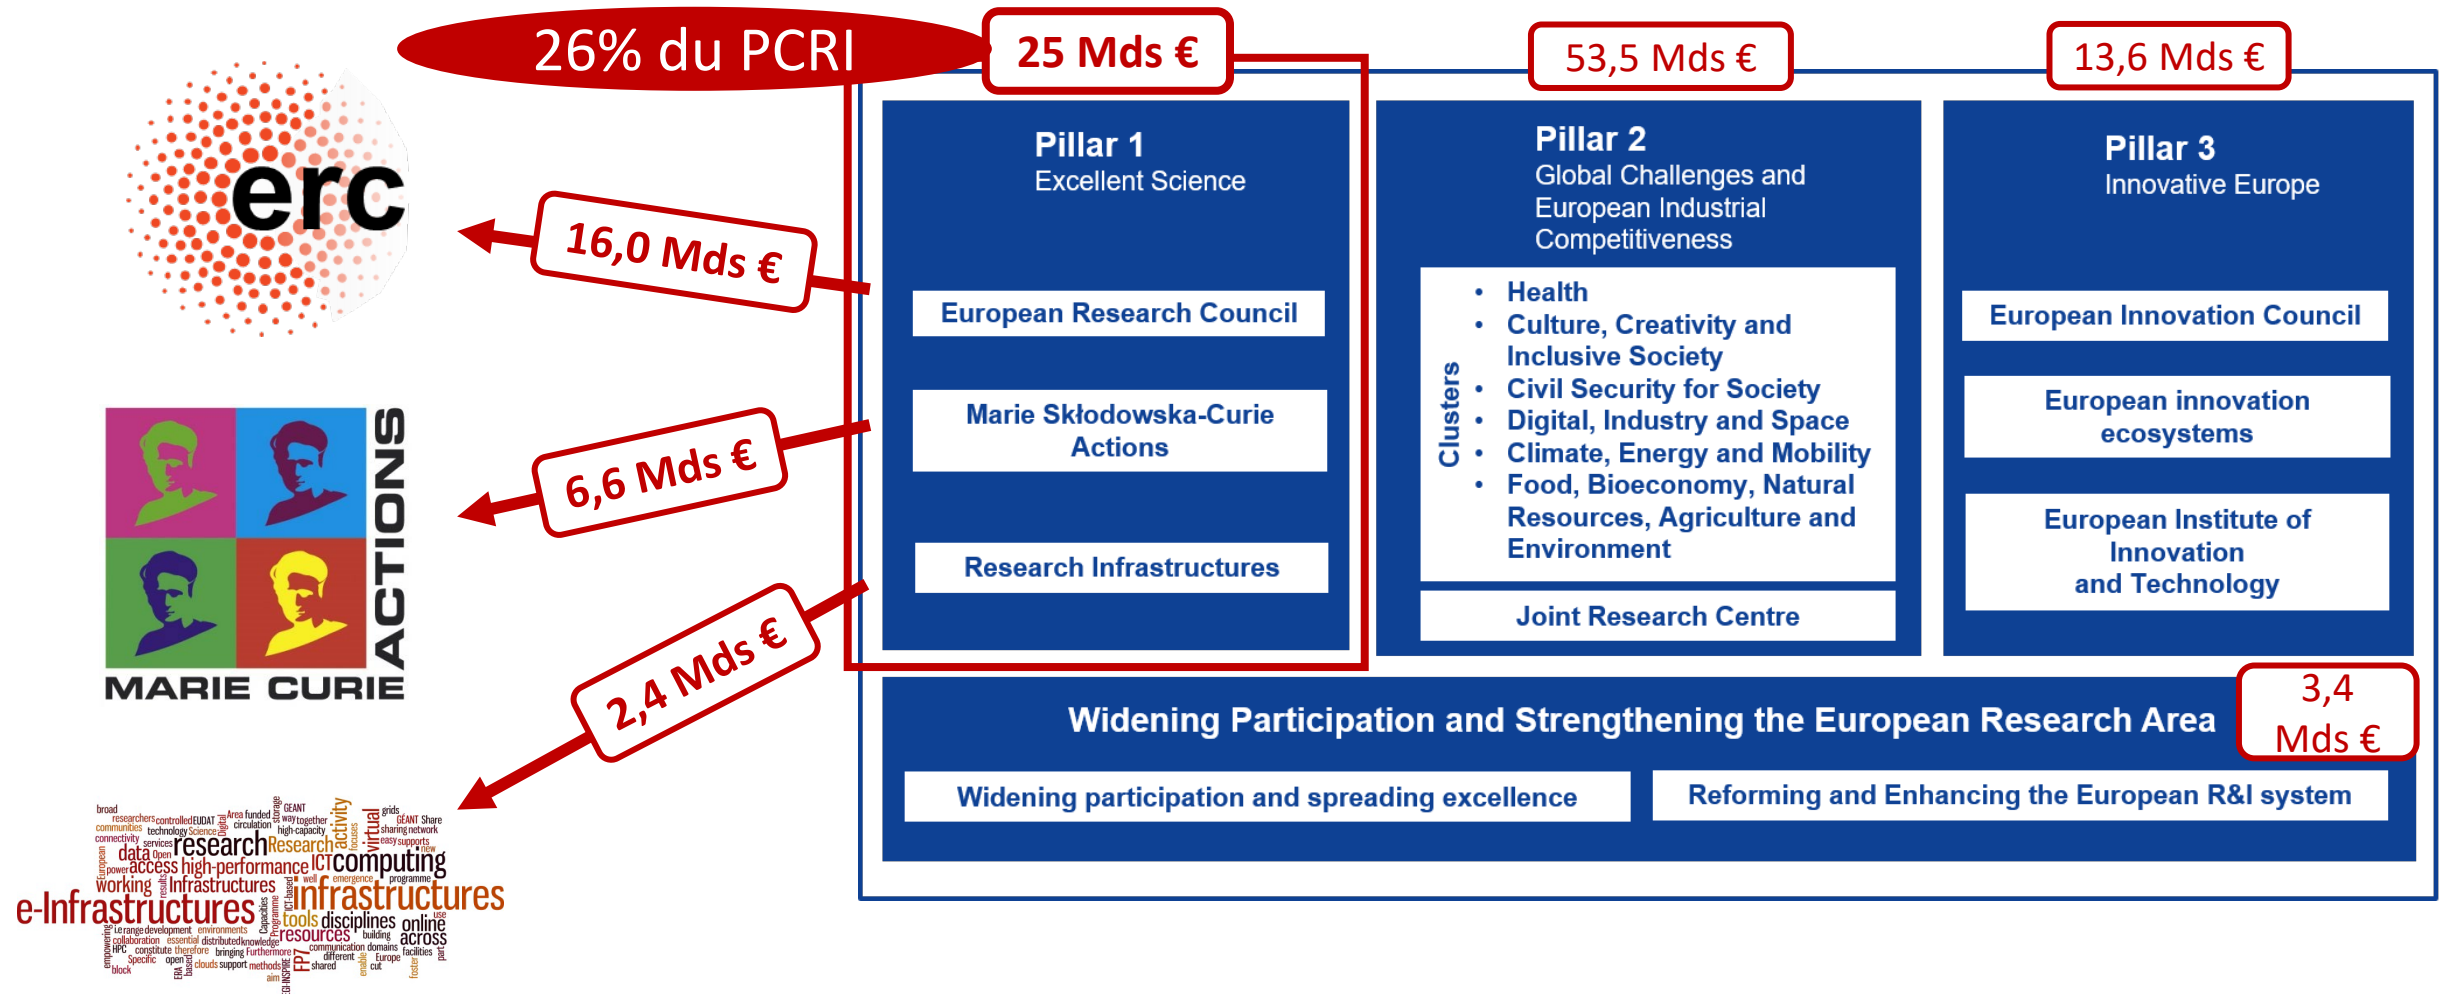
26% du PCRI

25 Mds €

53,5 Mds €

13,6 Mds €

erc

16,0 Mds €

6,6 Mds €

2,4 Mds €

MARIE CURIE ACTIONS

Pillar 1
Excellent Science

European Research Council

Marie Skłodowska-Curie Actions

Research Infrastructures

Pillar 2
Global Challenges and European Industrial Competitiveness

Clusters

- Health
- Culture, Creativity and Inclusive Society
- Civil Security for Society
- Digital, Industry and Space
- Climate, Energy and Mobility
- Food, Bioeconomy, Natural Resources, Agriculture and Environment

Joint Research Centre

Pillar 3
Innovative Europe

European Innovation Council

European innovation ecosystems

European Institute of Innovation and Technology

Widening Participation and Strengthening the European Research Area

3,4 Mds €

Widening participation and spreading excellence

Reforming and Enhancing the European R&I system

e-Infrastructures infrastructures research Research computing high-performance access data ICT Infrastructures working tools disciplines online across resources virtual activity